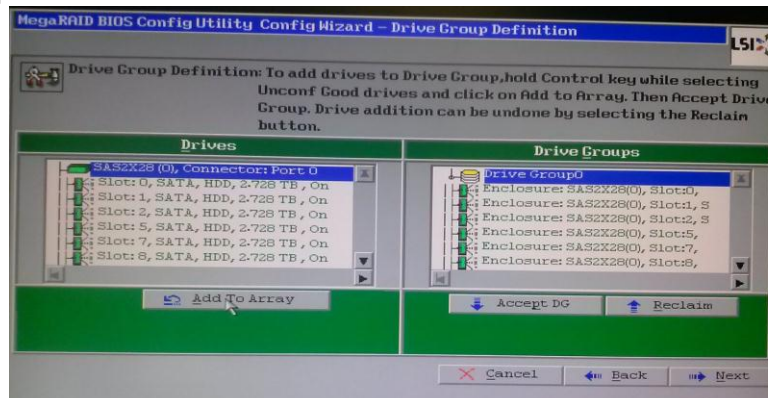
MegaRAID BIOS Config Utility Config Wizard – Drive Group Definition

LSI

Drive Group Definition: To add drives to Drive Group,hold Control key while selecting Unconf Good drives and click on Add to Array. Then Accept Drive Group. Drive addition can be undone by selecting the Reclaim button.

Drives

SAS2X28 (0), Connector: Port 0
Slot: 0, SATA, HDD, 2.728 TB , On
Slot: 1, SATA, HDD, 2.728 TB , On
Slot: 2, SATA, HDD, 2.728 TB , On
Slot: 5, SATA, HDD, 2.728 TB , On
Slot: 7, SATA, HDD, 2.728 TB , On
Slot: 8, SATA, HDD, 2.728 TB , On

Add To Array

Drive Groups

Drive Group0
Enclosure: SAS2X28(0), Slot:0,
Enclosure: SAS2X28(0), Slot:1, S
Enclosure: SAS2X28(0), Slot:2, S
Enclosure: SAS2X28(0), Slot:5,
Enclosure: SAS2X28(0), Slot:7,
Enclosure: SAS2X28(0), Slot:8,

Accept DG

Reclaim

Cancel

Back

Next